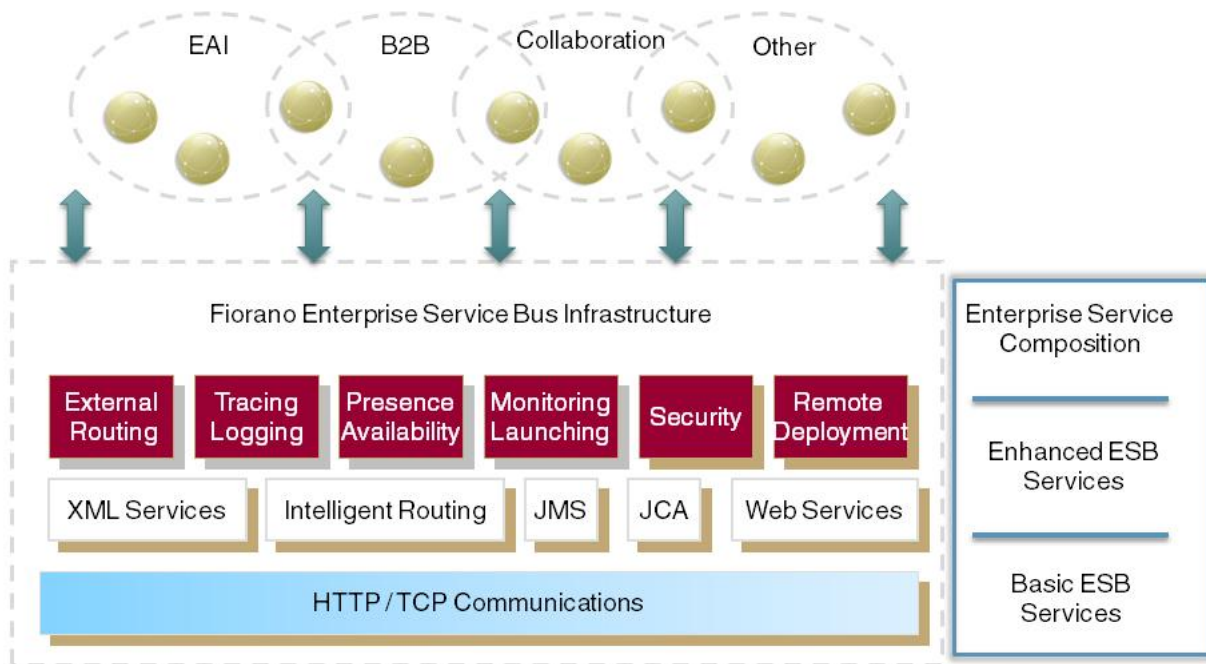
EAI

B2B

Collaboration

Other

Fiorano Enterprise Service Bus Infrastructure

External Routing

Tracing Logging

Presence Availability

Monitoring Launching

Security

Remote Deployment

XML Services

Intelligent Routing

JMS

JCA

Web Services

HTTP / TCP Communications

Enterprise Service Composition

Enhanced ESB Services

Basic ESB Services